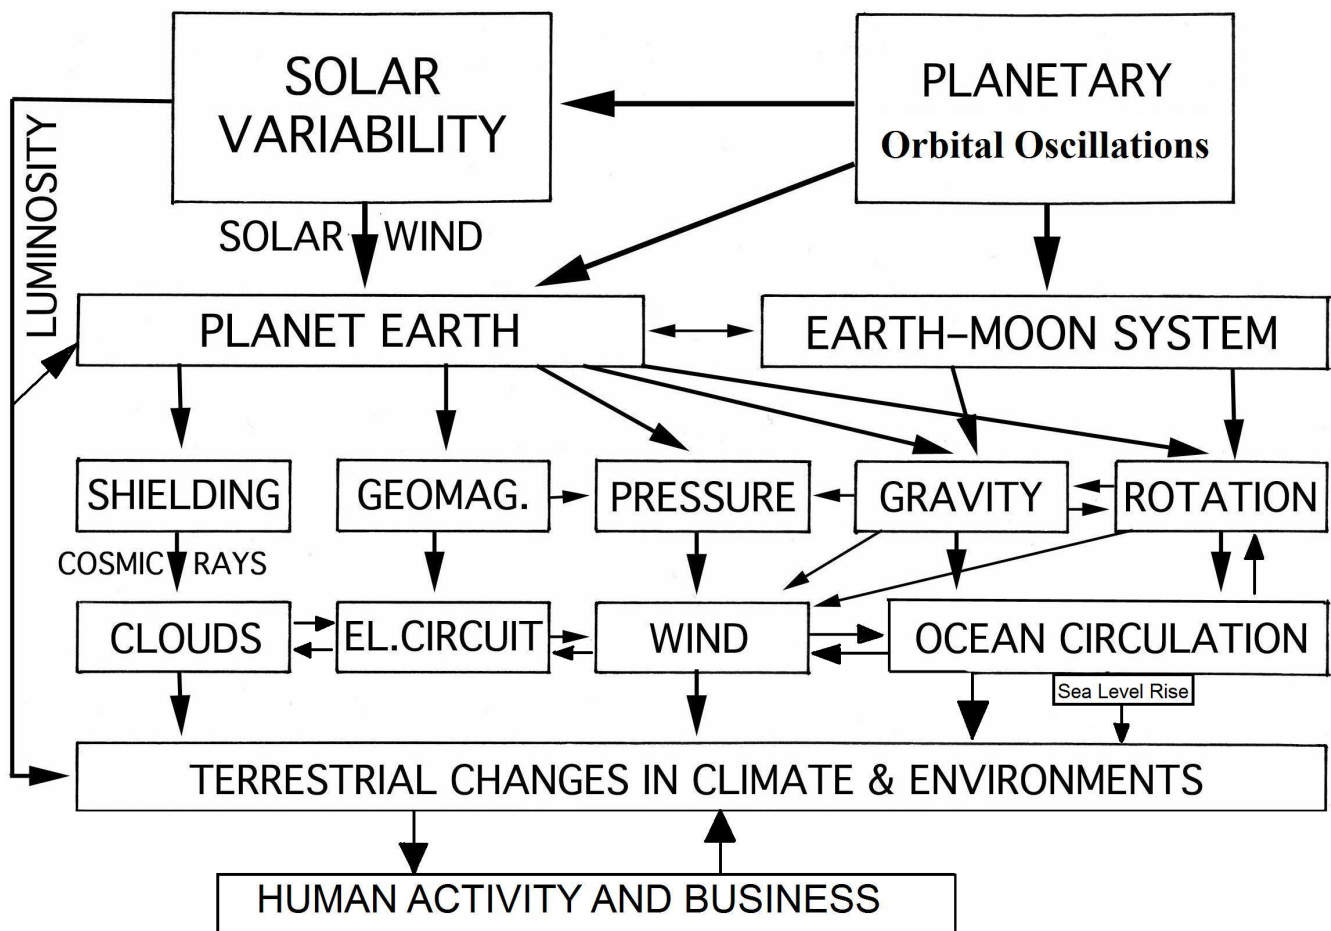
SOLAR VARIABILITY

PLANETARY
Orbital Oscillations

LUMINOSITY

SOLAR WIND

PLANET EARTH

EARTH–MOON SYSTEM

SHIELDING

GEOMAG.

PRESSURE

GRAVITY

ROTATION

COSMIC RAYS

CLOUDS

EL.CIRCUIT

WIND

OCEAN CIRCULATION

Sea Level Rise

TERRESTRIAL CHANGES IN CLIMATE & ENVIRONMENTS

HUMAN ACTIVITY AND BUSINESS